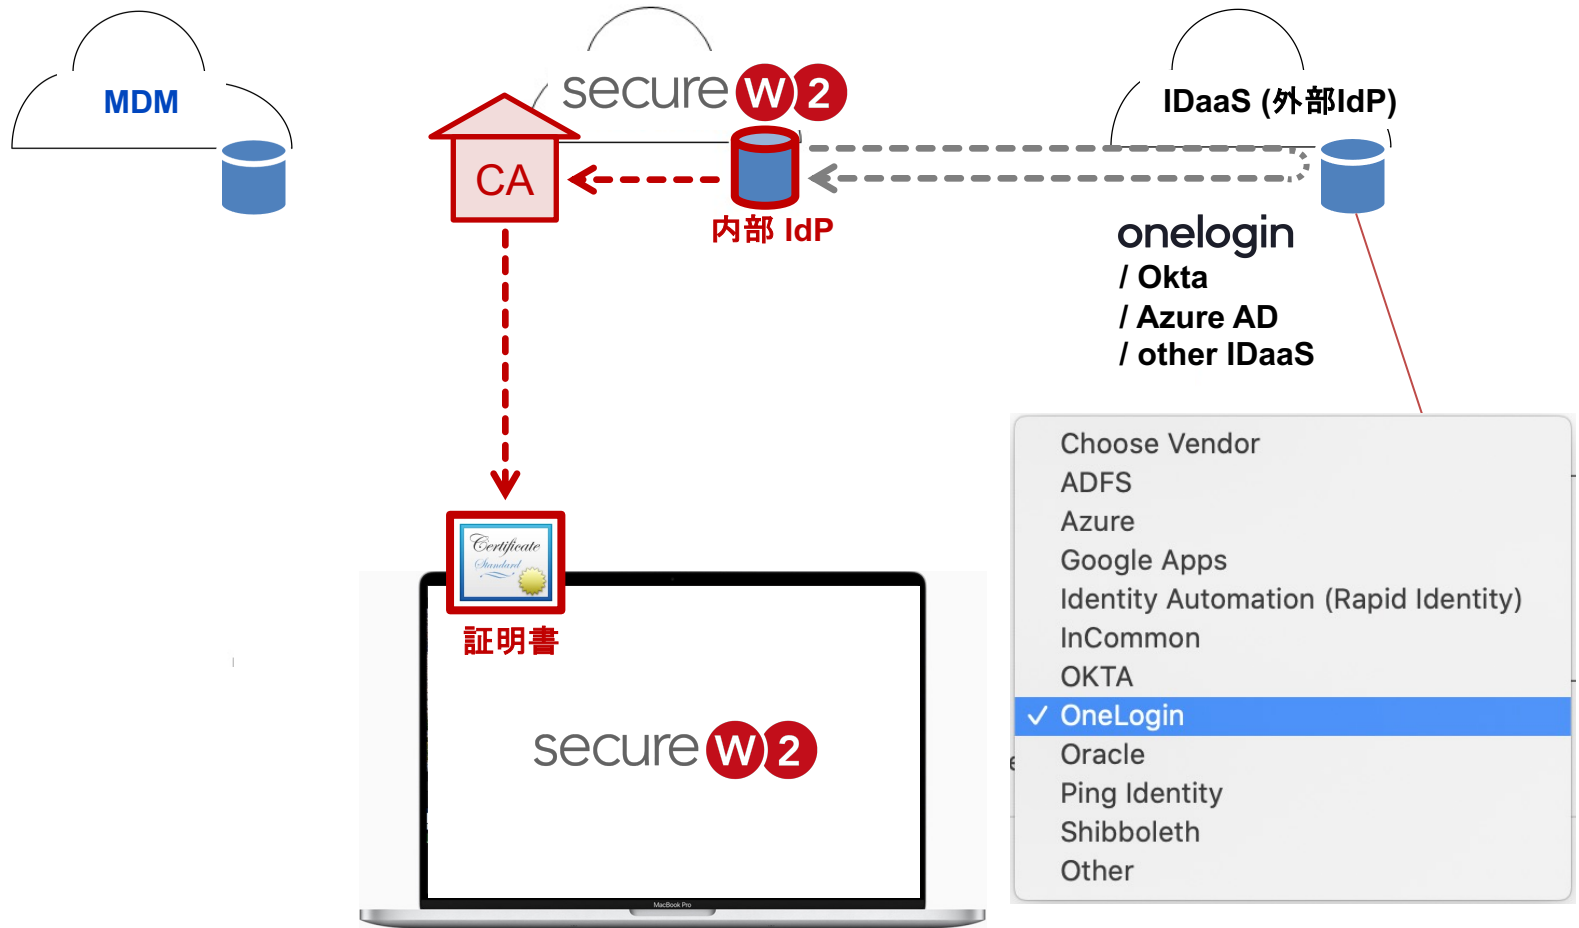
MDM

secure W 2

CA

内部 IdP

IDaaS (外部IdP)

onelogin
/ Okta
/ Azure AD
/ other IDaaS

Certificate
Standard

証明書

secure W 2

MacBook Pro

Choose Vendor
ADFS
Azure
Google Apps
Identity Automation (Rapid Identity)
InCommon
OKTA
✓ OneLogin
Oracle
Ping Identity
Shibboleth
Other